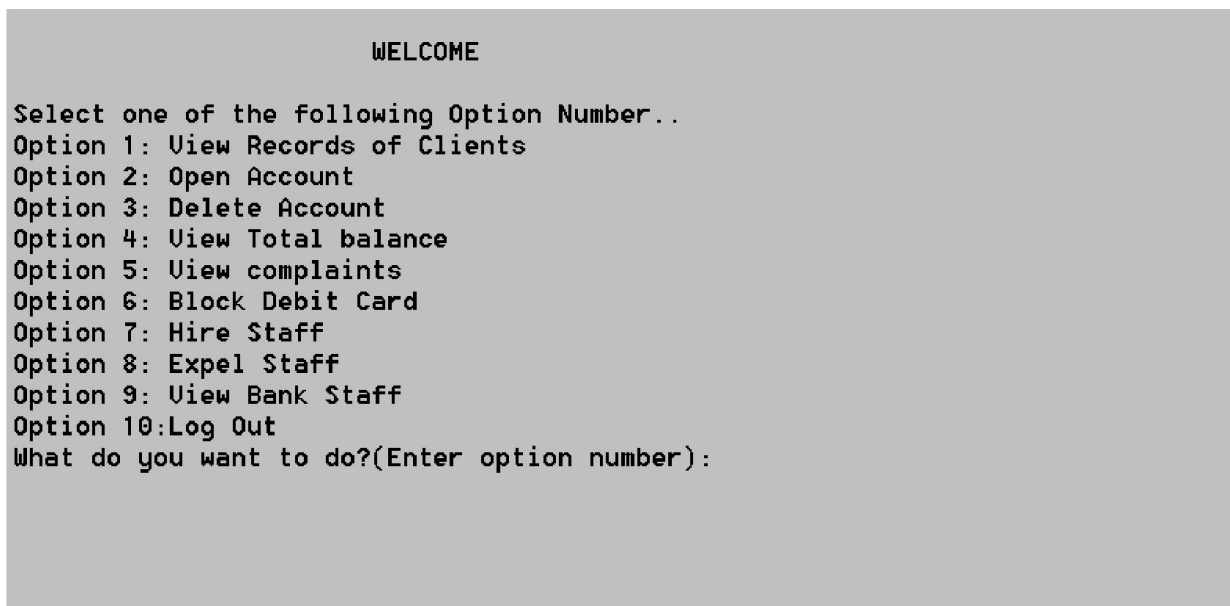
WELCOME

Select one of the following Option Number..
Option 1: View Records of Clients
Option 2: Open Account
Option 3: Delete Account
Option 4: View Total balance
Option 5: View complaints
Option 6: Block Debit Card
Option 7: Hire Staff
Option 8: Expel Staff
Option 9: View Bank Staff
Option 10:Log Out
What do you want to do?(Enter option number):